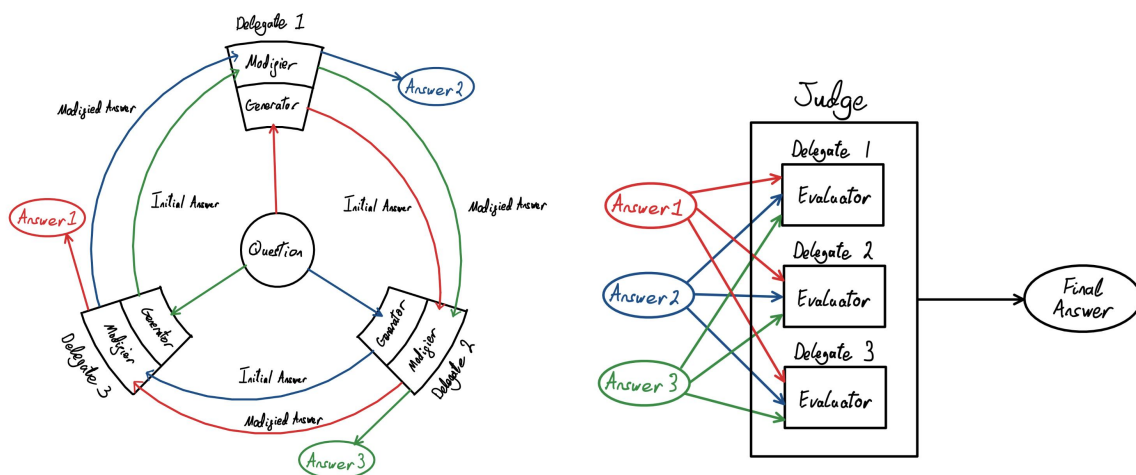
Delegate 1

Modifier

Generator

Answer 2

Modified Answer

Initial Answer

Initial Answer

Modified Answer

Answer 1

Question

Generator

Modifier

Delegate 3

Generator

Modifier

Delegate 2

Initial Answer

Modified Answer

Answer 3

Judge

Delegate 1

Evaluator

Delegate 2

Evaluator

Delegate 3

Evaluator

Answer 1

Answer 2

Answer 3

Final Answer